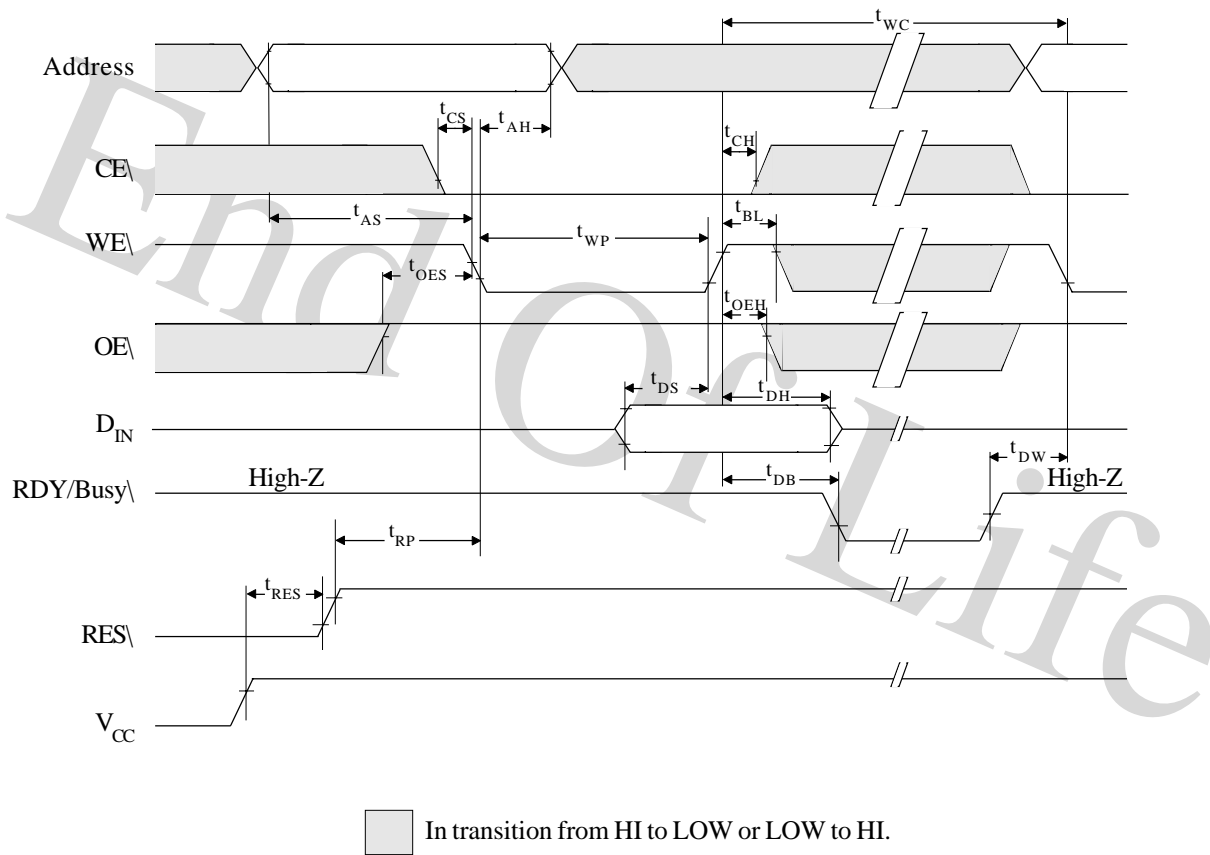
$t_{WC}$

Address

$t_{CS}$ $t_{AH}$

$t_{CH}$

CE\

$t_{AS}$

$t_{BL}$

WE\

$t_{WP}$

$t_{OES}$

$t_{OEH}$

OE\

$t_{DS}$

$t_{DH}$

$D_{IN}$

$t_{DW}$

RDY/Busy\

High-Z

$t_{DB}$

High-Z

$t_{RP}$

$t_{RES}$

RES\

$V_{CC}$

End Of Life

In transition from HI to LOW or LOW to HI.